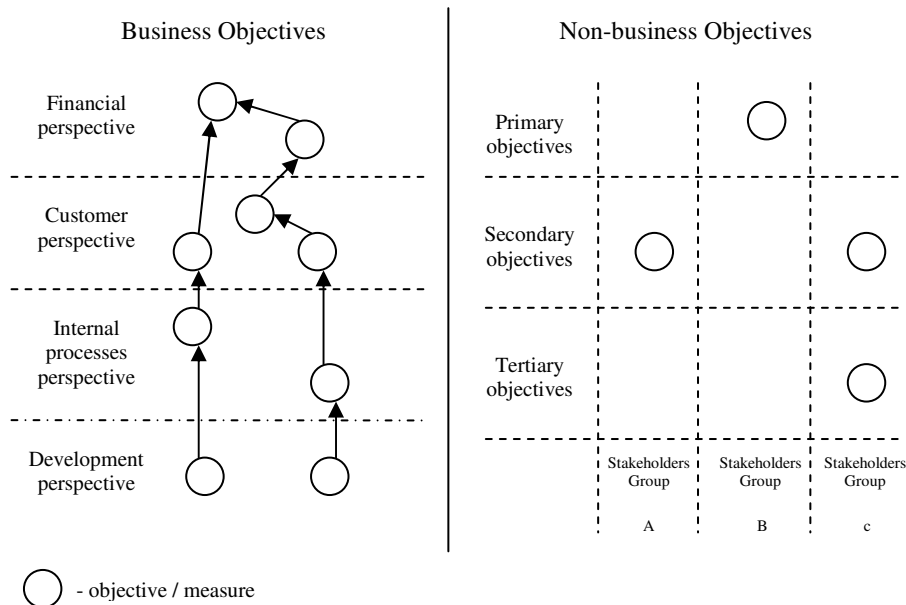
Business Objectives

Financial perspective

Customer perspective

Internal processes perspective

Development perspective

Non-business Objectives

Primary objectives

Secondary objectives

Tertiary objectives

Stakeholders Group A

Stakeholders Group B

Stakeholders Group c

- objective / measure